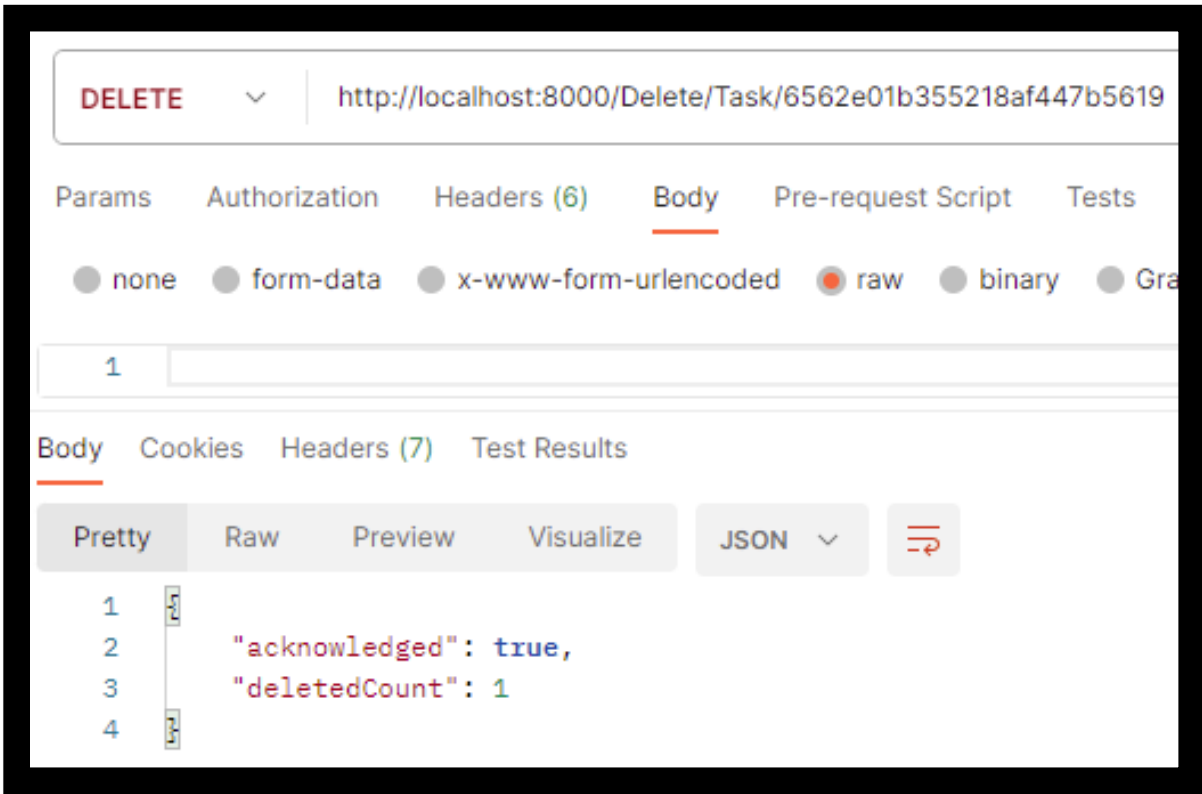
DELETE http://localhost:8000/Delete/Task/6562e01b355218af447b5619

Params Authorization Headers (6) Body Pre-request Script Tests

none form-data x-www-form-urlencoded raw binary Gra

1

Body Cookies Headers (7) Test Results

Pretty Raw Preview Visualize JSON

1 {
2 "acknowledged": true,
3 "deletedCount": 1
4 }